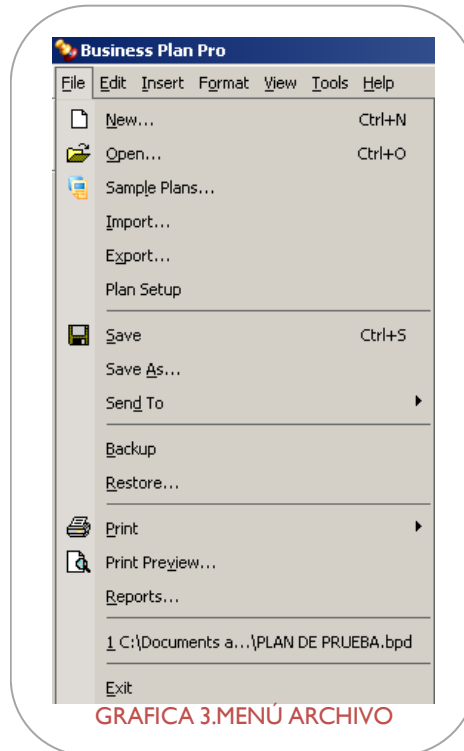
Business Plan Pro

File Edit Insert Format View Tools Help

New... Ctrl+N
Open... Ctrl+O
Sample Plans...
Import...
Export...
Plan Setup
Save Ctrl+S
Save As...
Send To
Backup
Restore...
Print
Print Preview...
Reports...
1 C:\Documents a...\PLAN DE PRUEBA.bpd
Exit

GRAFICA 3.MENÚ ARCHIVO